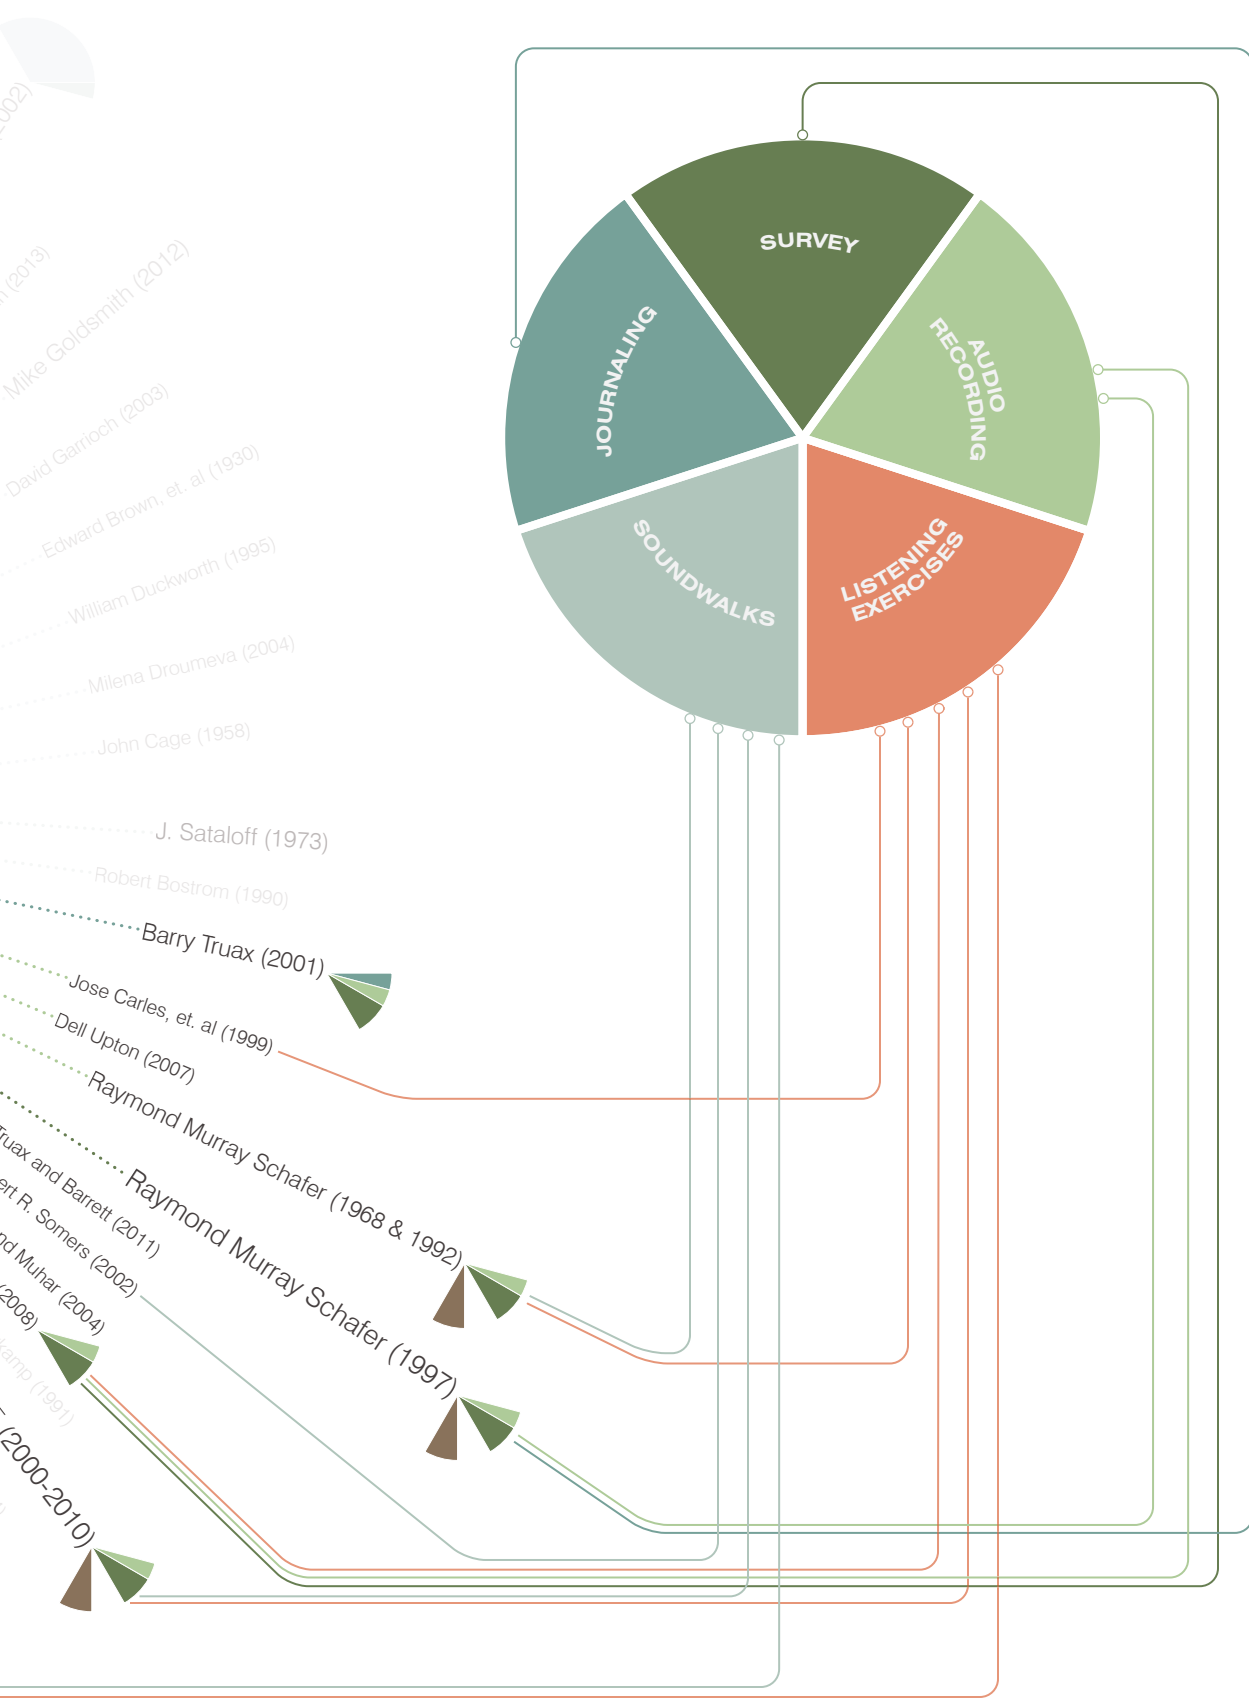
(2002)

SURVEY
JOURNALING
AUDIO RECORDING
SOUNDWALKS
LISTENING EXERCISES

(2013)
Mike Goldsmith (2012)
David Garnoch (2003)
Edward Brown, et. al (1930)
William Duckworth (1995)
Milena Droumeva (2004)
John Cage (1958)
J. Sataloff (1973)
Robert Bostrom (1990)
Barry Truax (2001)
Jose Carles, et. al (1999)
Dell Upton (2007)
Raymond Murray Schafer (1968 & 1992)
Raymond Murray Schafer (1997)
Truax and Barrett (2011)
ert R. Somers (2002)
nd Muhar (2004)
(2008)
Kamp (1991)
(2000-2010)